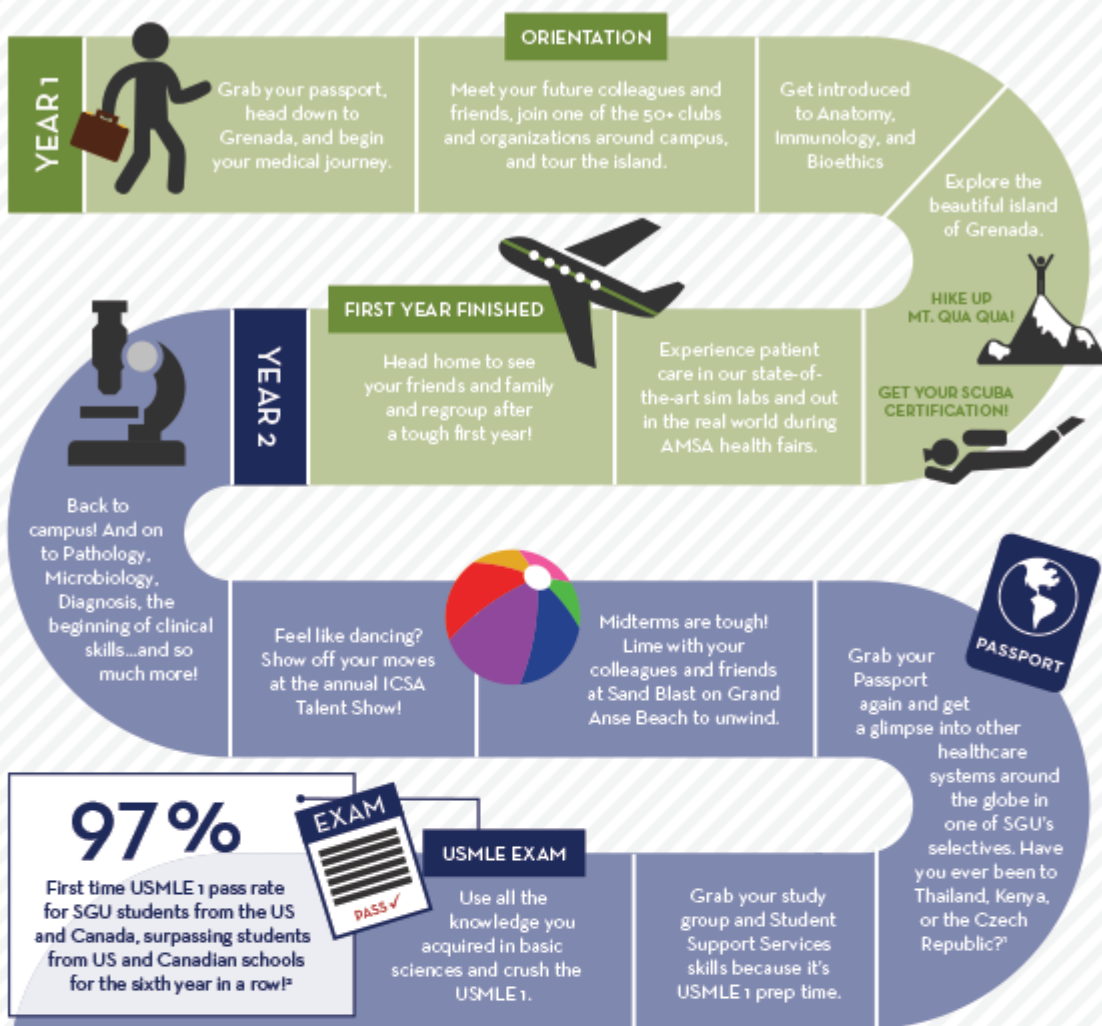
YEAR 1

Grab your passport, head down to Grenada, and begin your medical journey.

ORIENTATION

Meet your future colleagues and friends, join one of the 50+ clubs and organizations around campus, and tour the island.

Get introduced to Anatomy, Immunology, and Bioethics

Explore the beautiful island of Grenada.

HIKE UP MT. QUA QUA!

GET YOUR SCUBA CERTIFICATION!

YEAR 2

FIRST YEAR FINISHED

Head home to see your friends and family and regroup after a tough first year!

Experience patient care in our state-of-the-art sim labs and out in the real world during AMSA health fairs.

Back to campus! And on to Pathology, Microbiology, Diagnosis, the beginning of clinical skills...and so much more!

Feel like dancing? Show off your moves at the annual ICSA Talent Show!

Midterms are tough! Lime with your colleagues and friends at Sand Blast on Grand Anse Beach to unwind.

PASSPORT

Grab your Passport again and get a glimpse into other healthcare systems around the globe in one of SGU's selectives. Have you ever been to Thailand, Kenya, or the Czech Republic?¹

97%

First time USMLE 1 pass rate for SGU students from the US and Canada, surpassing students from US and Canadian schools for the sixth year in a row!²

EXAM

PASS ✓

USMLE EXAM

Use all the knowledge you acquired in basic sciences and crush the USMLE 1.

Grab your study group and Student Support Services skills because it's USMLE 1 prep time.